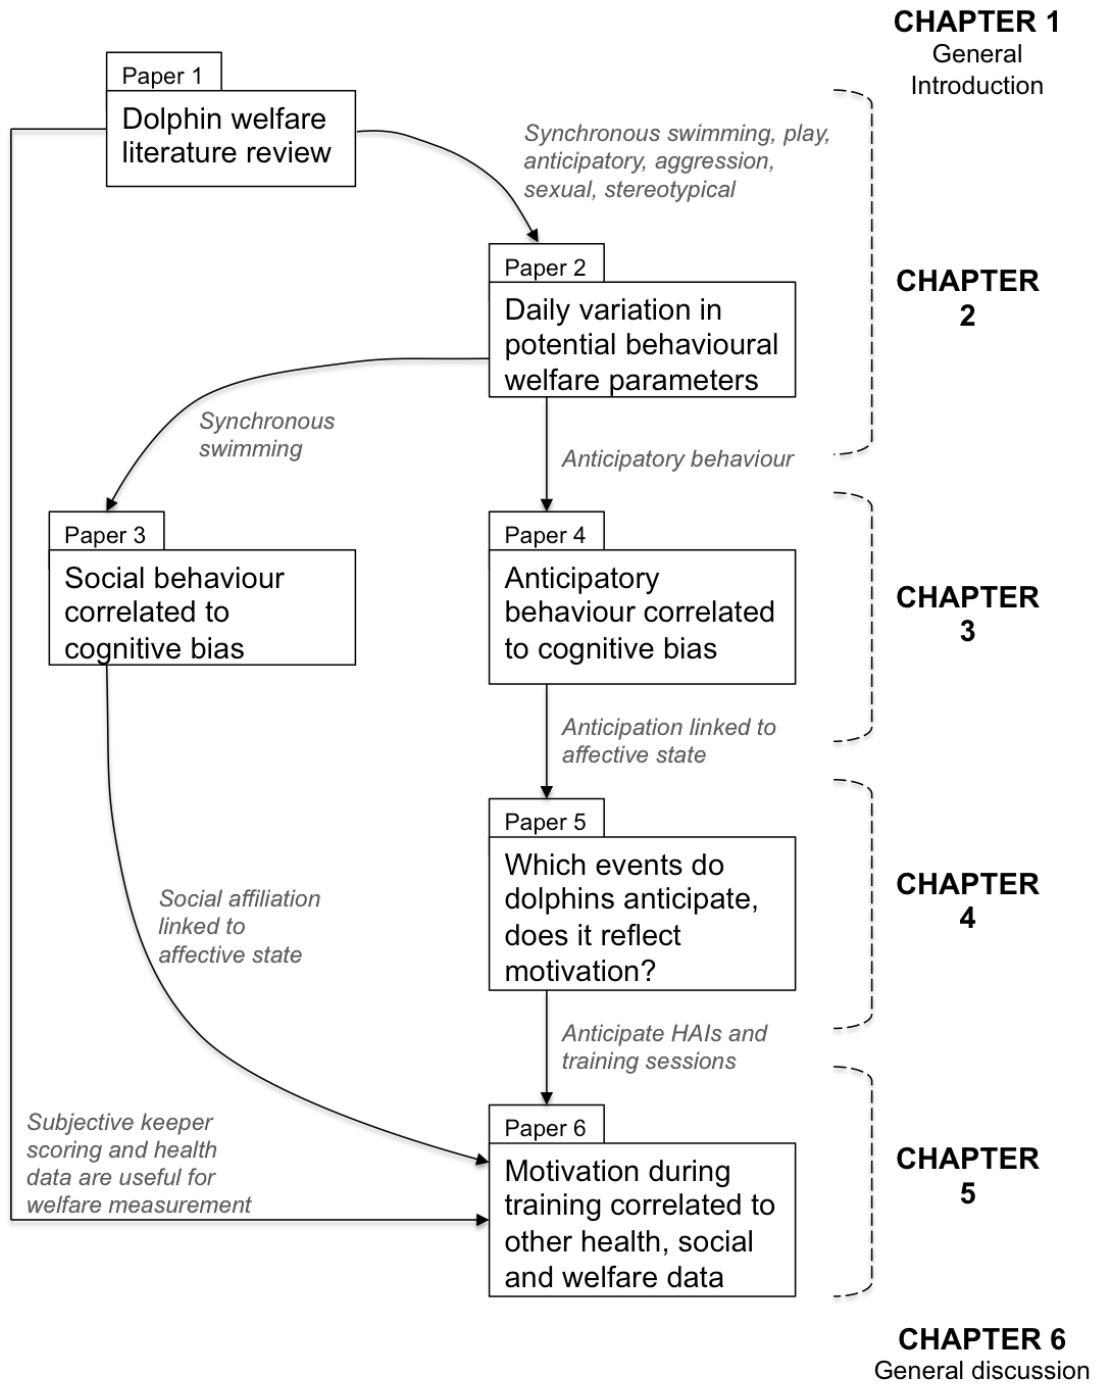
CHAPTER 1
General Introduction

Paper 1
Dolphin welfare literature review

Synchronous swimming, play, anticipatory, aggression, sexual, stereotypical

Paper 2
Daily variation in potential behavioural welfare parameters

CHAPTER 2

Synchronous swimming

Anticipatory behaviour

Paper 3
Social behaviour correlated to cognitive bias

Paper 4
Anticipatory behaviour correlated to cognitive bias

CHAPTER 3

Anticipation linked to affective state

Paper 5
Which events do dolphins anticipate, does it reflect motivation?

CHAPTER 4

Social affiliation linked to affective state

Anticipate HAIs and training sessions

Subjective keeper scoring and health data are useful for welfare measurement

Paper 6
Motivation during training correlated to other health, social and welfare data

CHAPTER 5

CHAPTER 6
General discussion